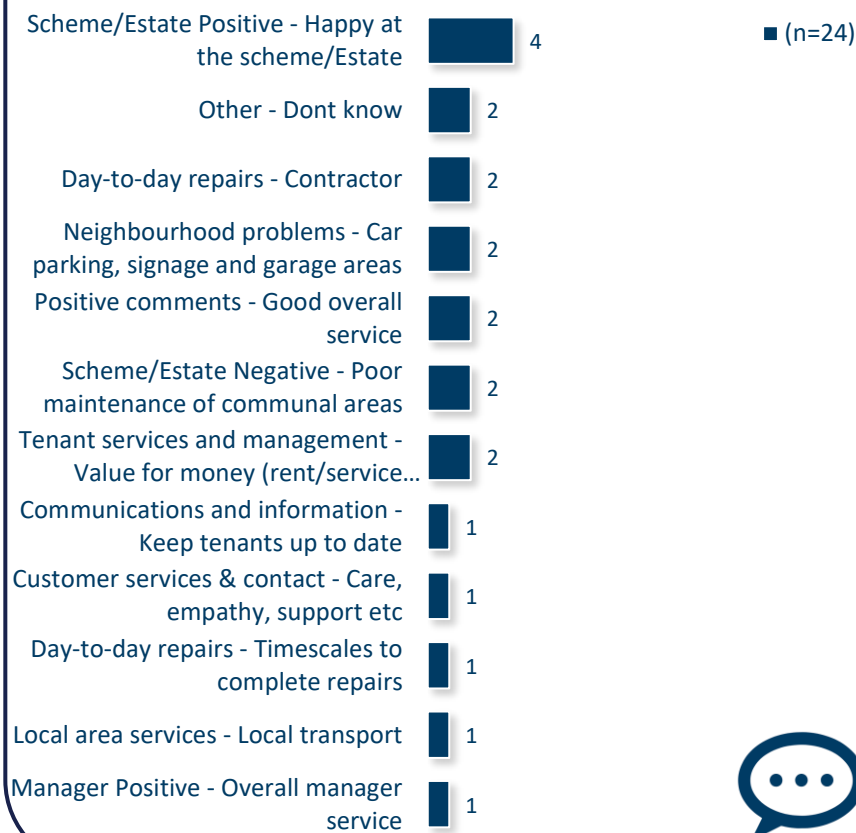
Scheme/Estate Positive - Happy at the scheme/Estate 4

Other - Dont know 2

Day-to-day repairs - Contractor 2

Neighbourhood problems - Car parking, signage and garage areas 2

Positive comments - Good overall service 2

Scheme/Estate Negative - Poor maintenance of communal areas 2

Tenant services and management - Value for money (rent/service… 2

Communications and information - Keep tenants up to date 1

Customer services & contact - Care, empathy, support etc 1

Day-to-day repairs - Timescales to complete repairs 1

Local area services - Local transport 1

Manager Positive - Overall manager service 1

(n=24)